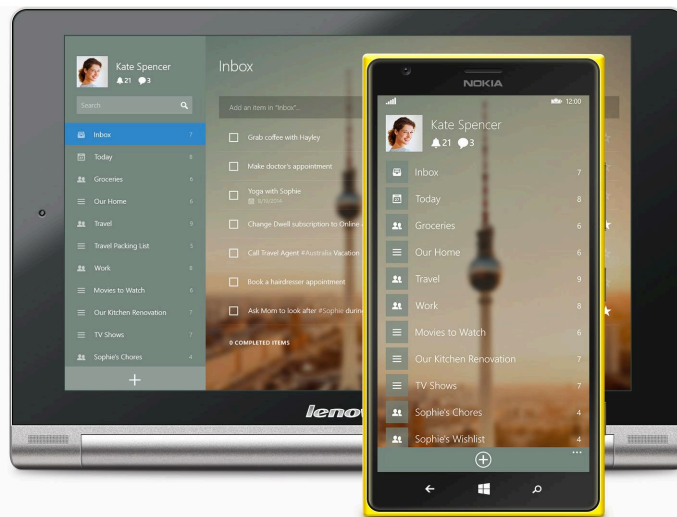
Kate Spencer
21 3
Search
Inbox 7
Today 8
Groceries 6
Our Home 6
Travel 9
Travel Packing List 5
Work 8
Movies to Watch 6
Our Kitchen Renovation 7
TV Shows 7
Sophie's Chores 4
+

Inbox
Add an item in "Inbox"...
Grab coffee with Hayley
Make doctor's appointment
Yoga with Sophie
Change Dwell subscription to Online
Call Travel Agent #Australia Vacation
Book a hairdresser appointment
Ask Mom to look after #Sophie durin
0 COMPLETED ITEMS

lenov

NOKIA
12:00
Kate Spencer
21 3
Inbox 7
Today 8
Groceries 6
Our Home 6
Travel 9
Work 8
Movies to Watch 6
Our Kitchen Renovation 7
TV Shows 7
Sophie's Chores 4
Sophie's Wishlist 4